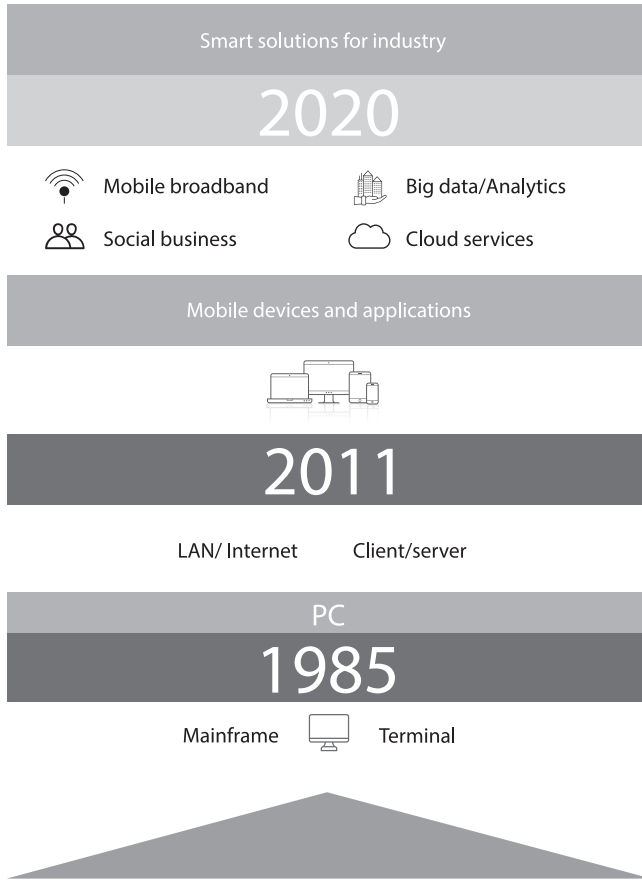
Smart solutions for industry

2020

Mobile broadband

Big data/Analytics

Social business

Cloud services

Mobile devices and applications

2011

LAN/ Internet

Client/server

PC

1985

Mainframe

Terminal